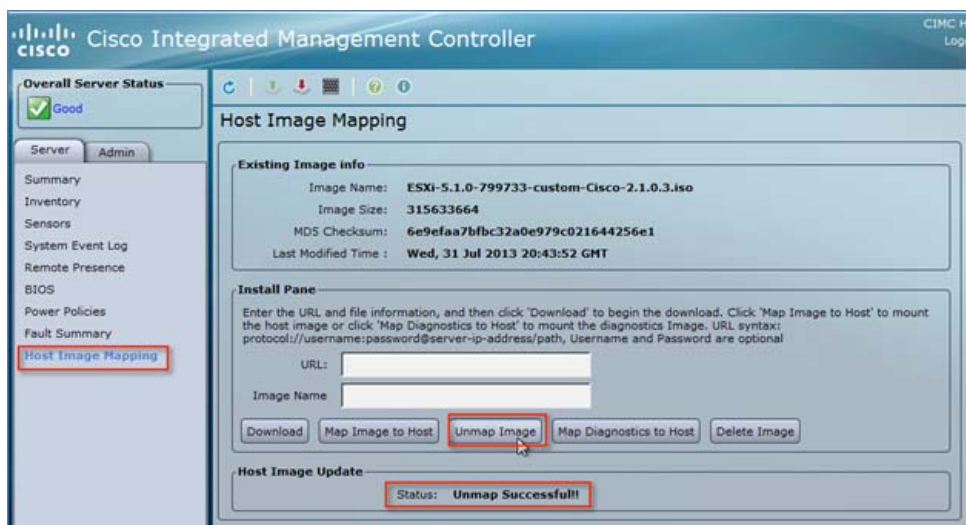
cisco Cisco Integrated Management Controller

CIMC H
Log

Overall Server Status
Good

Server Admin

Summary
Inventory
Sensors
System Event Log
Remote Presence
BIOS
Power Policies
Fault Summary
Host Image Mapping

Host Image Mapping

Existing Image info
Image Name: ESXi-5.1.0-799733-custom-Cisco-2.1.0.3.iso
Image Size: 315633664
MD5 Checksum: 6e9efaa7bfbc32a0e979c021644256e1
Last Modified Time : Wed, 31 Jul 2013 20:43:52 GMT

Install Pane
Enter the URL and file information, and then click 'Download' to begin the download. Click 'Map Image to Host' to mount the host image or click 'Map Diagnostics to Host' to mount the diagnostics Image. URL syntax: protocol://username:password@server-ip-address/path, Username and Password are optional

URL:
Image Name

Download | Map Image to Host | Unmap Image | Map Diagnostics to Host | Delete Image

Host Image Update
Status: Unmap Successful!!